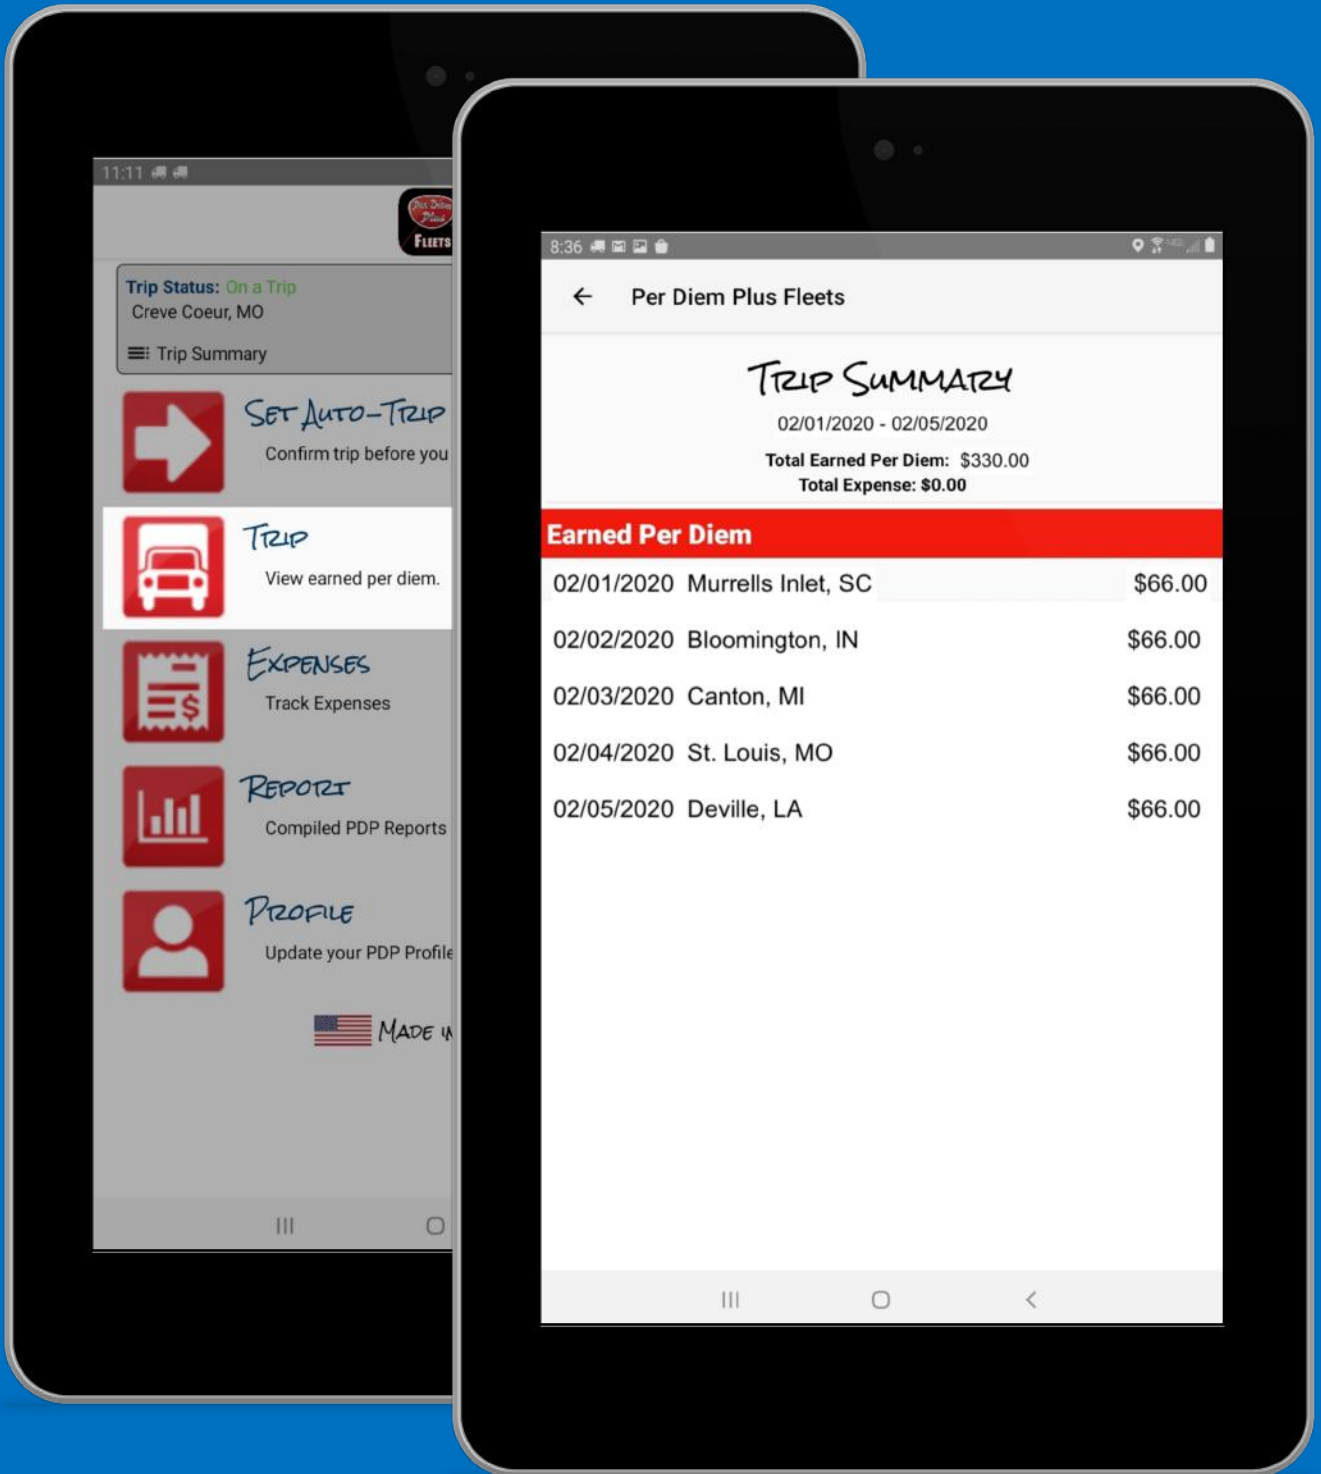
11:11

Per Diem Plus
FLEETS

Trip Status: On a Trip
Creve Coeur, MO
Trip Summary

SET AUTO-TRIP
Confirm trip before you

TRIP
View earned per diem.

EXPENSES
Track Expenses

REPORT
Compiled PDP Reports

PROFILE
Update your PDP Profile

MADE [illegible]

8:36

Per Diem Plus Fleets

TRIP SUMMARY
02/01/2020 - 02/05/2020
Total Earned Per Diem: $330.00
Total Expense: $0.00

Earned Per Diem

| | | |
|---|---|---|
| 02/01/2020 | Murrells Inlet, SC | $66.00 |
| 02/02/2020 | Bloomington, IN | $66.00 |
| 02/03/2020 | Canton, MI | $66.00 |
| 02/04/2020 | St. Louis, MO | $66.00 |
| 02/05/2020 | Deville, LA | $66.00 |